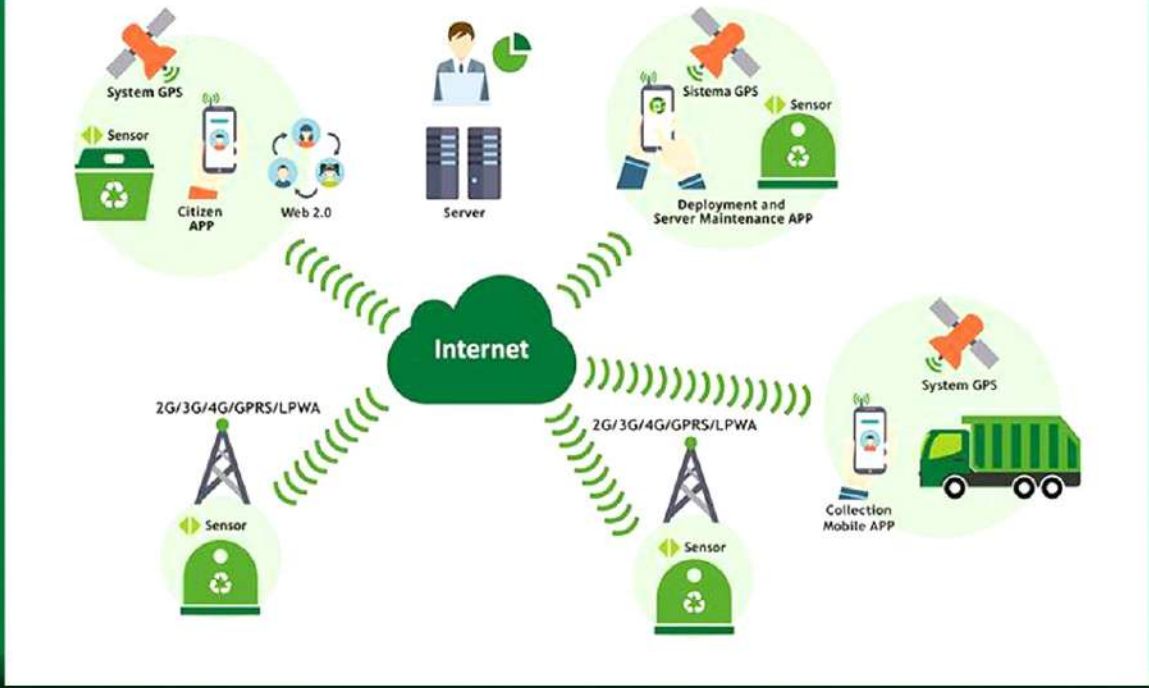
System GPS

Sensor

Citizen APP

Web 2.0

Server

Sistema GPS

Sensor

Deployment and Server Maintenance APP

Internet

2G/3G/4G/GPRS/LPWA

Sensor

2G/3G/4G/GPRS/LPWA

Sensor

System GPS

Collection Mobile APP